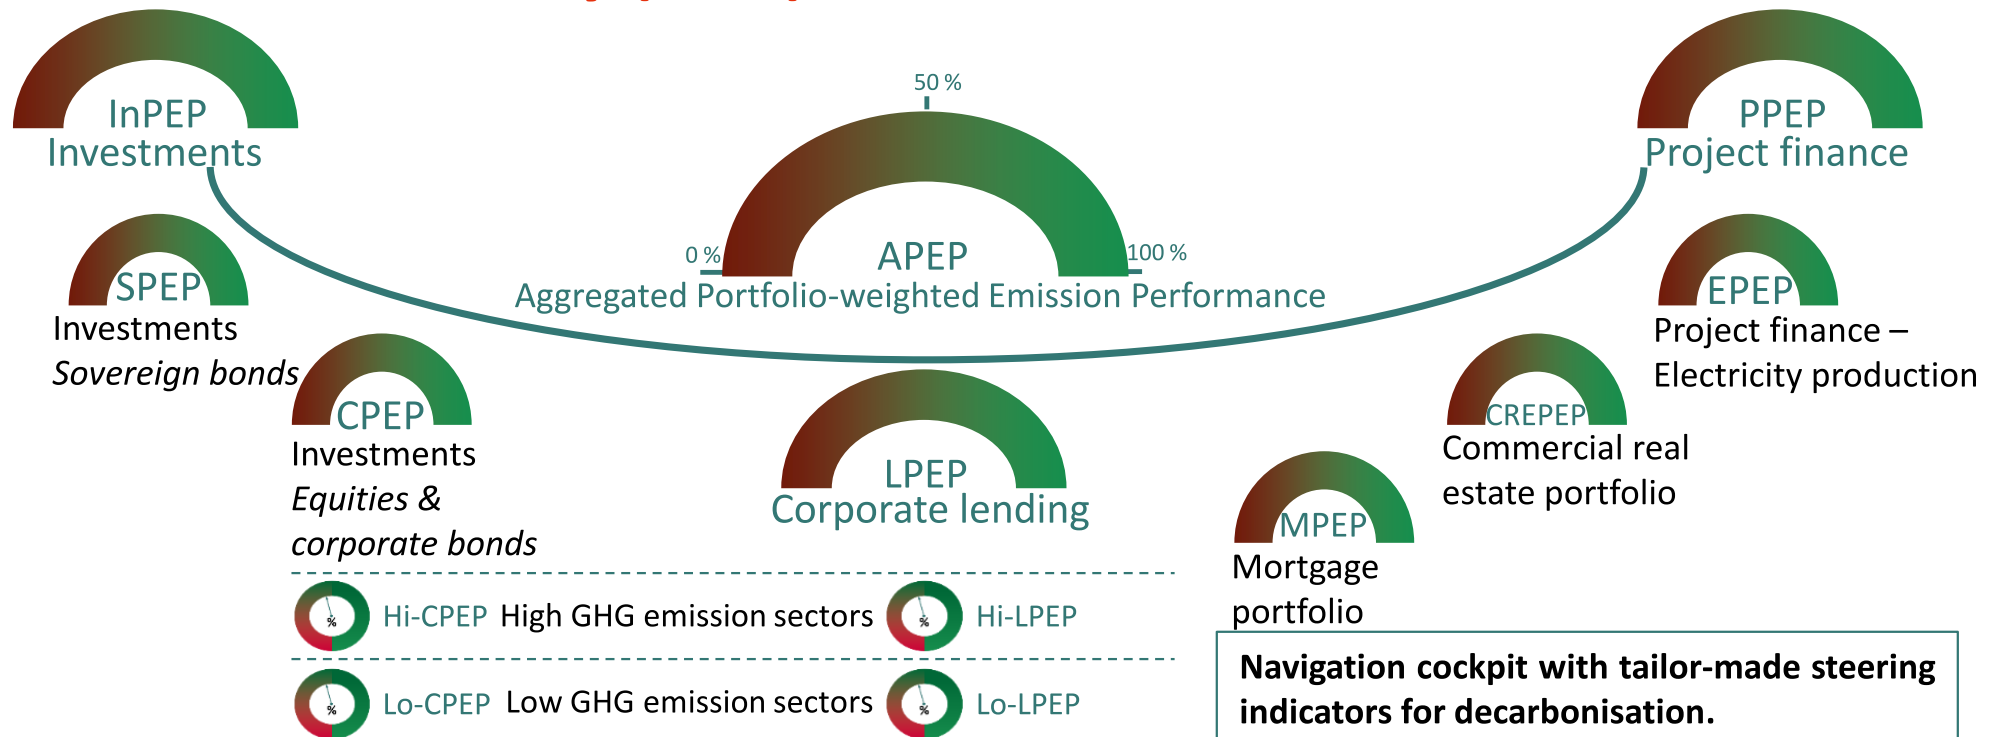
InPEP
Investments

50 %

PPEP
Project finance

0 %

APEP

100 %

Aggregated Portfolio-weighted Emission Performance

SPEP
Investments
*Sovereign bonds*

EPEP
Project finance – Electricity production

CPEP
Investments
*Equities & corporate bonds*

LPEP
Corporate lending

CREPEP
Commercial real estate portfolio

MPEP
Mortgage portfolio

%
Hi-CPEP High GHG emission sectors
%
Hi-LPEP

%
Lo-CPEP Low GHG emission sectors
%
Lo-LPEP

**Navigation cockpit with tailor-made steering indicators for decarbonisation.**